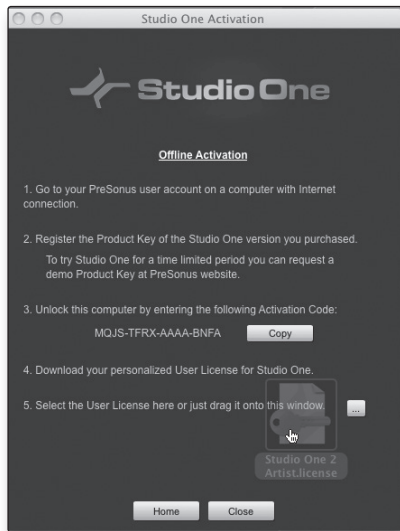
Studio One Activation

Studio One

Offline Activation

1. Go to your PreSonus user account on a computer with Internet connection.

2. Register the Product Key of the Studio One version you purchased.

To try Studio One for a time limited period you can request a demo Product Key at PreSonus website.

3. Unlock this computer by entering the following Activation Code:

MQJS-TFRX-AAAA-BNFA Copy

4. Download your personalized User License for Studio One.

5. Select the User License here or just drag it onto this window. ...

Studio One 2 Artist.license

Home Close